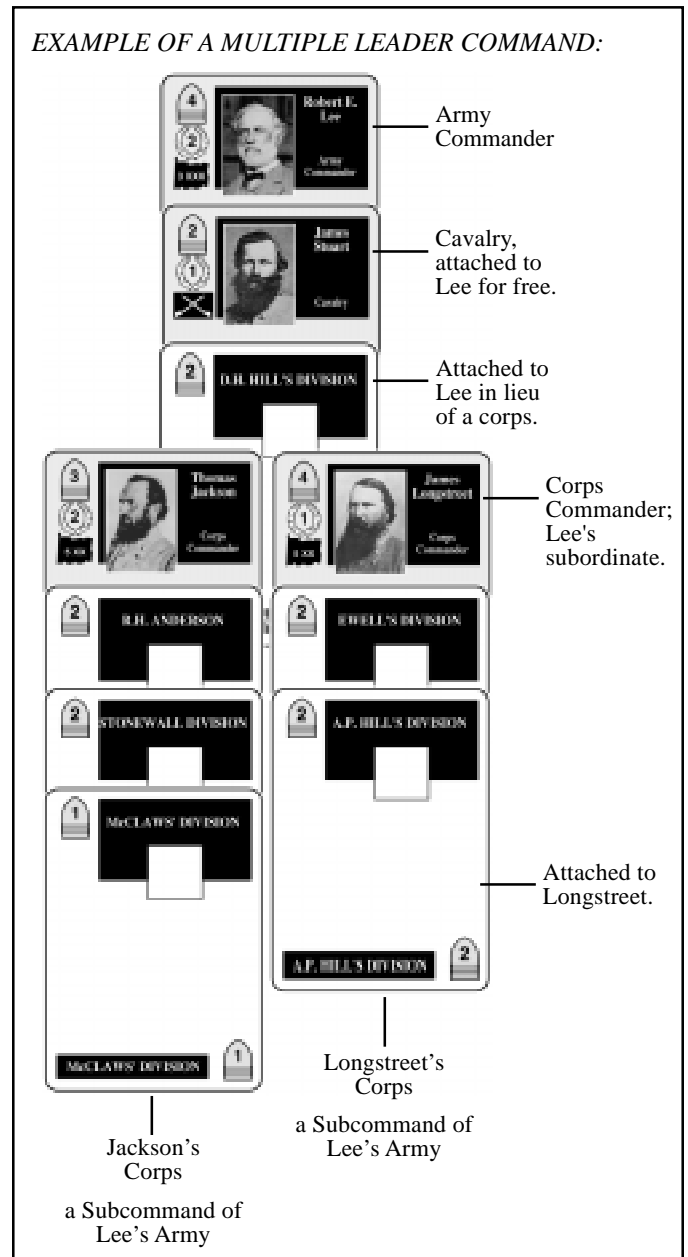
EXAMPLE OF A MULTIPLE LEADER COMMAND:

4
2
Robert E. Lee
Army Commander

Army Commander

2
1
James Stuart
Cavalry

Cavalry, attached to Lee for free.

2
D.H. HILL'S DIVISION

Attached to Lee in lieu of a corps.

3
2
Thomas Jackson
Corps Commander

4
1
James Longstreet
Corps Commander

Corps Commander; Lee's subordinate.

2
R.H. ANDERSON

2
EWELL'S DIVISION

2
STONEWALL DIVISION

2
A.P. HILL'S DIVISION

1
McCLAWS' DIVISION

Attached to Longstreet.

A.P. HILL'S DIVISION
2

McCLAWS' DIVISION
1

Longstreet's Corps

a Subcommand of Lee's Army

Jackson's Corps

a Subcommand of Lee's Army